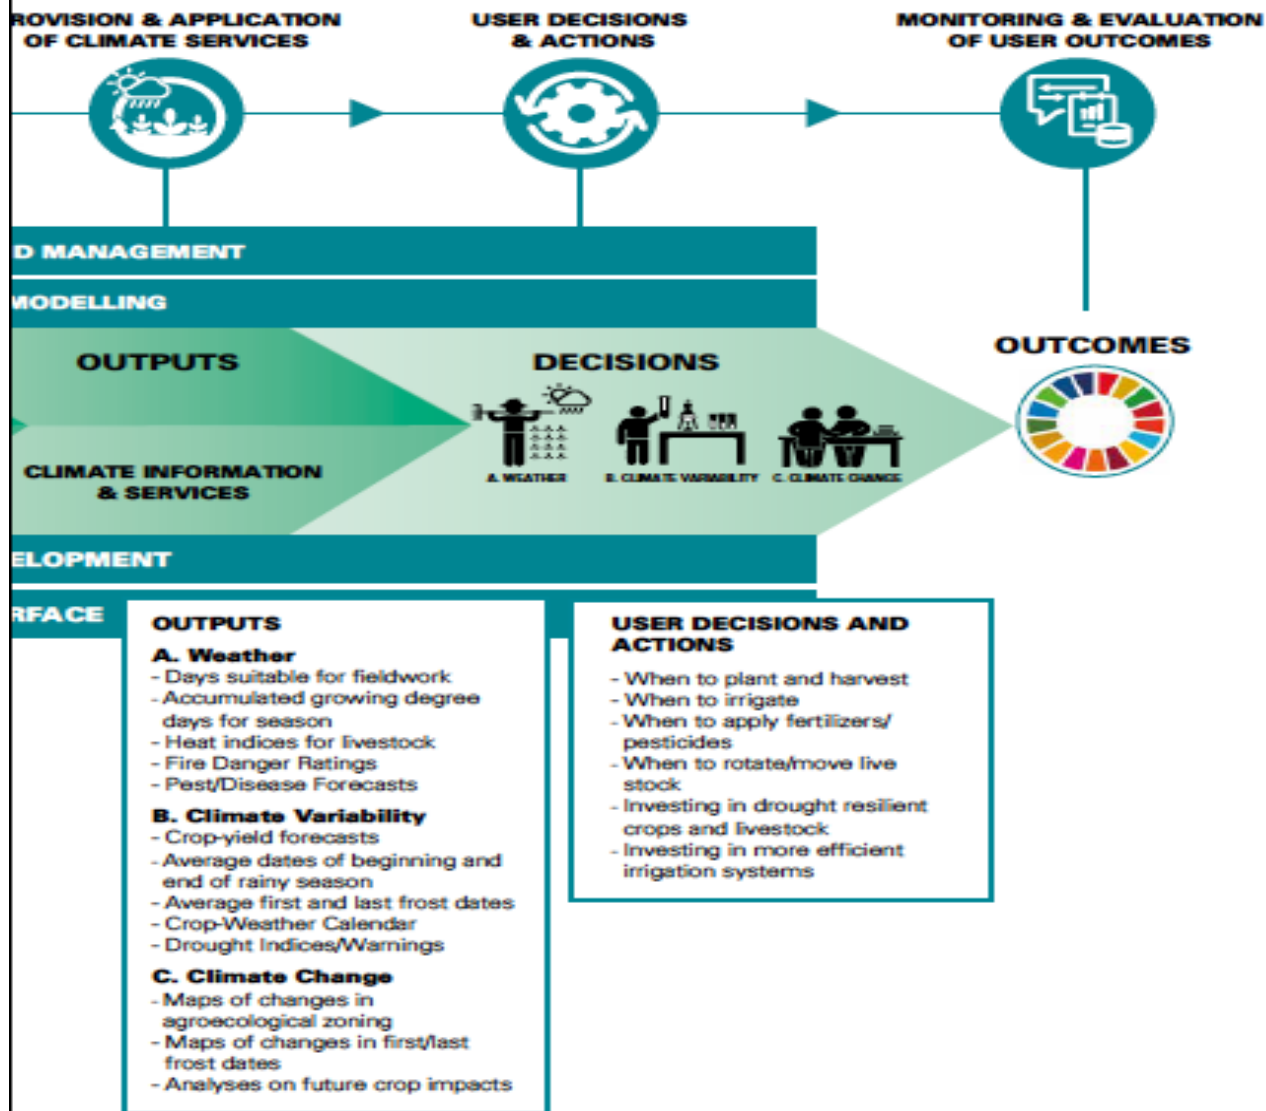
ROVISION & APPLICATION OF CLIMATE SERVICES

USER DECISIONS & ACTIONS

MONITORING & EVALUATION OF USER OUTCOMES

D MANAGEMENT

MODELLING

OUTPUTS

CLIMATE INFORMATION & SERVICES

DECISIONS

A. WEATHER

B. CLIMATE VARIABILITY

C. CLIMATE CHANGE

OUTCOMES

ELOPMENT

RFACE

OUTPUTS

A. Weather
- Days suitable for fieldwork
- Accumulated growing degree days for season
- Heat indices for livestock
- Fire Danger Ratings
- Pest/Disease Forecasts

B. Climate Variability
- Crop-yield forecasts
- Average dates of beginning and end of rainy season
- Average first and last frost dates
- Crop-Weather Calendar
- Drought Indices/Warnings

C. Climate Change
- Maps of changes in agroecological zoning
- Maps of changes in first/last frost dates
- Analyses on future crop impacts

USER DECISIONS AND ACTIONS
- When to plant and harvest
- When to irrigate
- When to apply fertilizers/ pesticides
- When to rotate/move live stock
- Investing in drought resilient crops and livestock
- Investing in more efficient irrigation systems